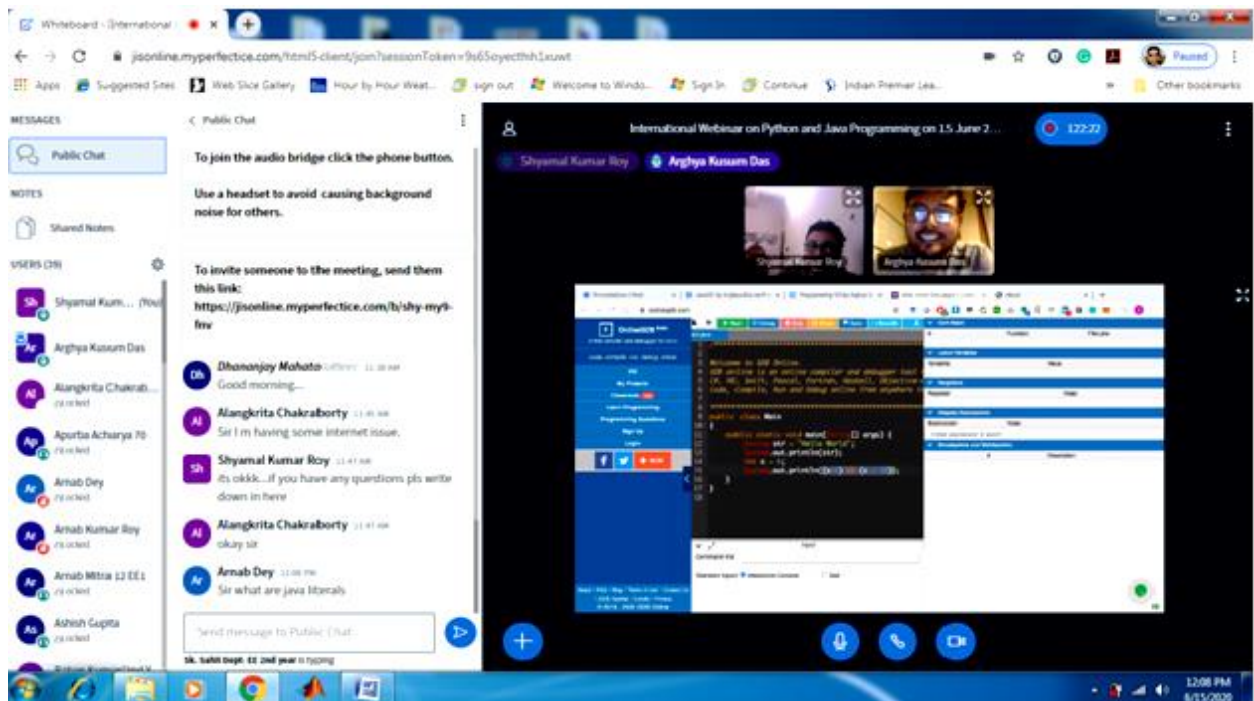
Whiteboard - International

jisonline.myperfectice.com/html5-client/join?sessionToken=9s65oyecthh1xuwt

Apps Suggested Sites Web Slice Gallery Hour by Hour Weat... sign out Welcome to Windo... Sign In Continue Indian Premier Lea... Other bookmarks

Paused

MESSAGES

Public Chat

NOTES

Shared Notes

USERS (39)

Shyamal Kum... (You)

Arghya Kusum Das

Alangkrita Chakrab...

Apurba Acharya 70

Arnab Dey

Arnab Kumar Roy

Arnab Mitra 12 EE1

Ashish Gupta

< Public Chat

To join the audio bridge click the phone button.

Use a headset to avoid causing background noise for others.

To invite someone to the meeting, send them this link: https://jisonline.myperfectice.com/b/shy-my9-fmv

Dhananjay Mahato 11:39 AM
Good morning...

Alangkrita Chakraborty 11:45 AM
Sir I m having some internet issue.

Shyamal Kumar Roy 11:47 AM
its okkk...if you hawe any questions pls write down in here

Alangkrita Chakraborty 11:47 AM
okay sir

Arnab Dey 12:06 PM
Sir what are java literals

Send message to Public Chat

Sk. Sahil Dept. EE 2nd year is typing

International Webinar on Python and Java Programming on 15 June 2...

122:22

Shyamal Kumar Roy

Arghya Kusum Das

Shyamal Kumar Roy

Arghya Kusum Das

OnlineGDB

public class Main
{
public static void main(String[] args) {
String str = "Hello World";
System.out.println(str);

12:08 PM
6/15/2020